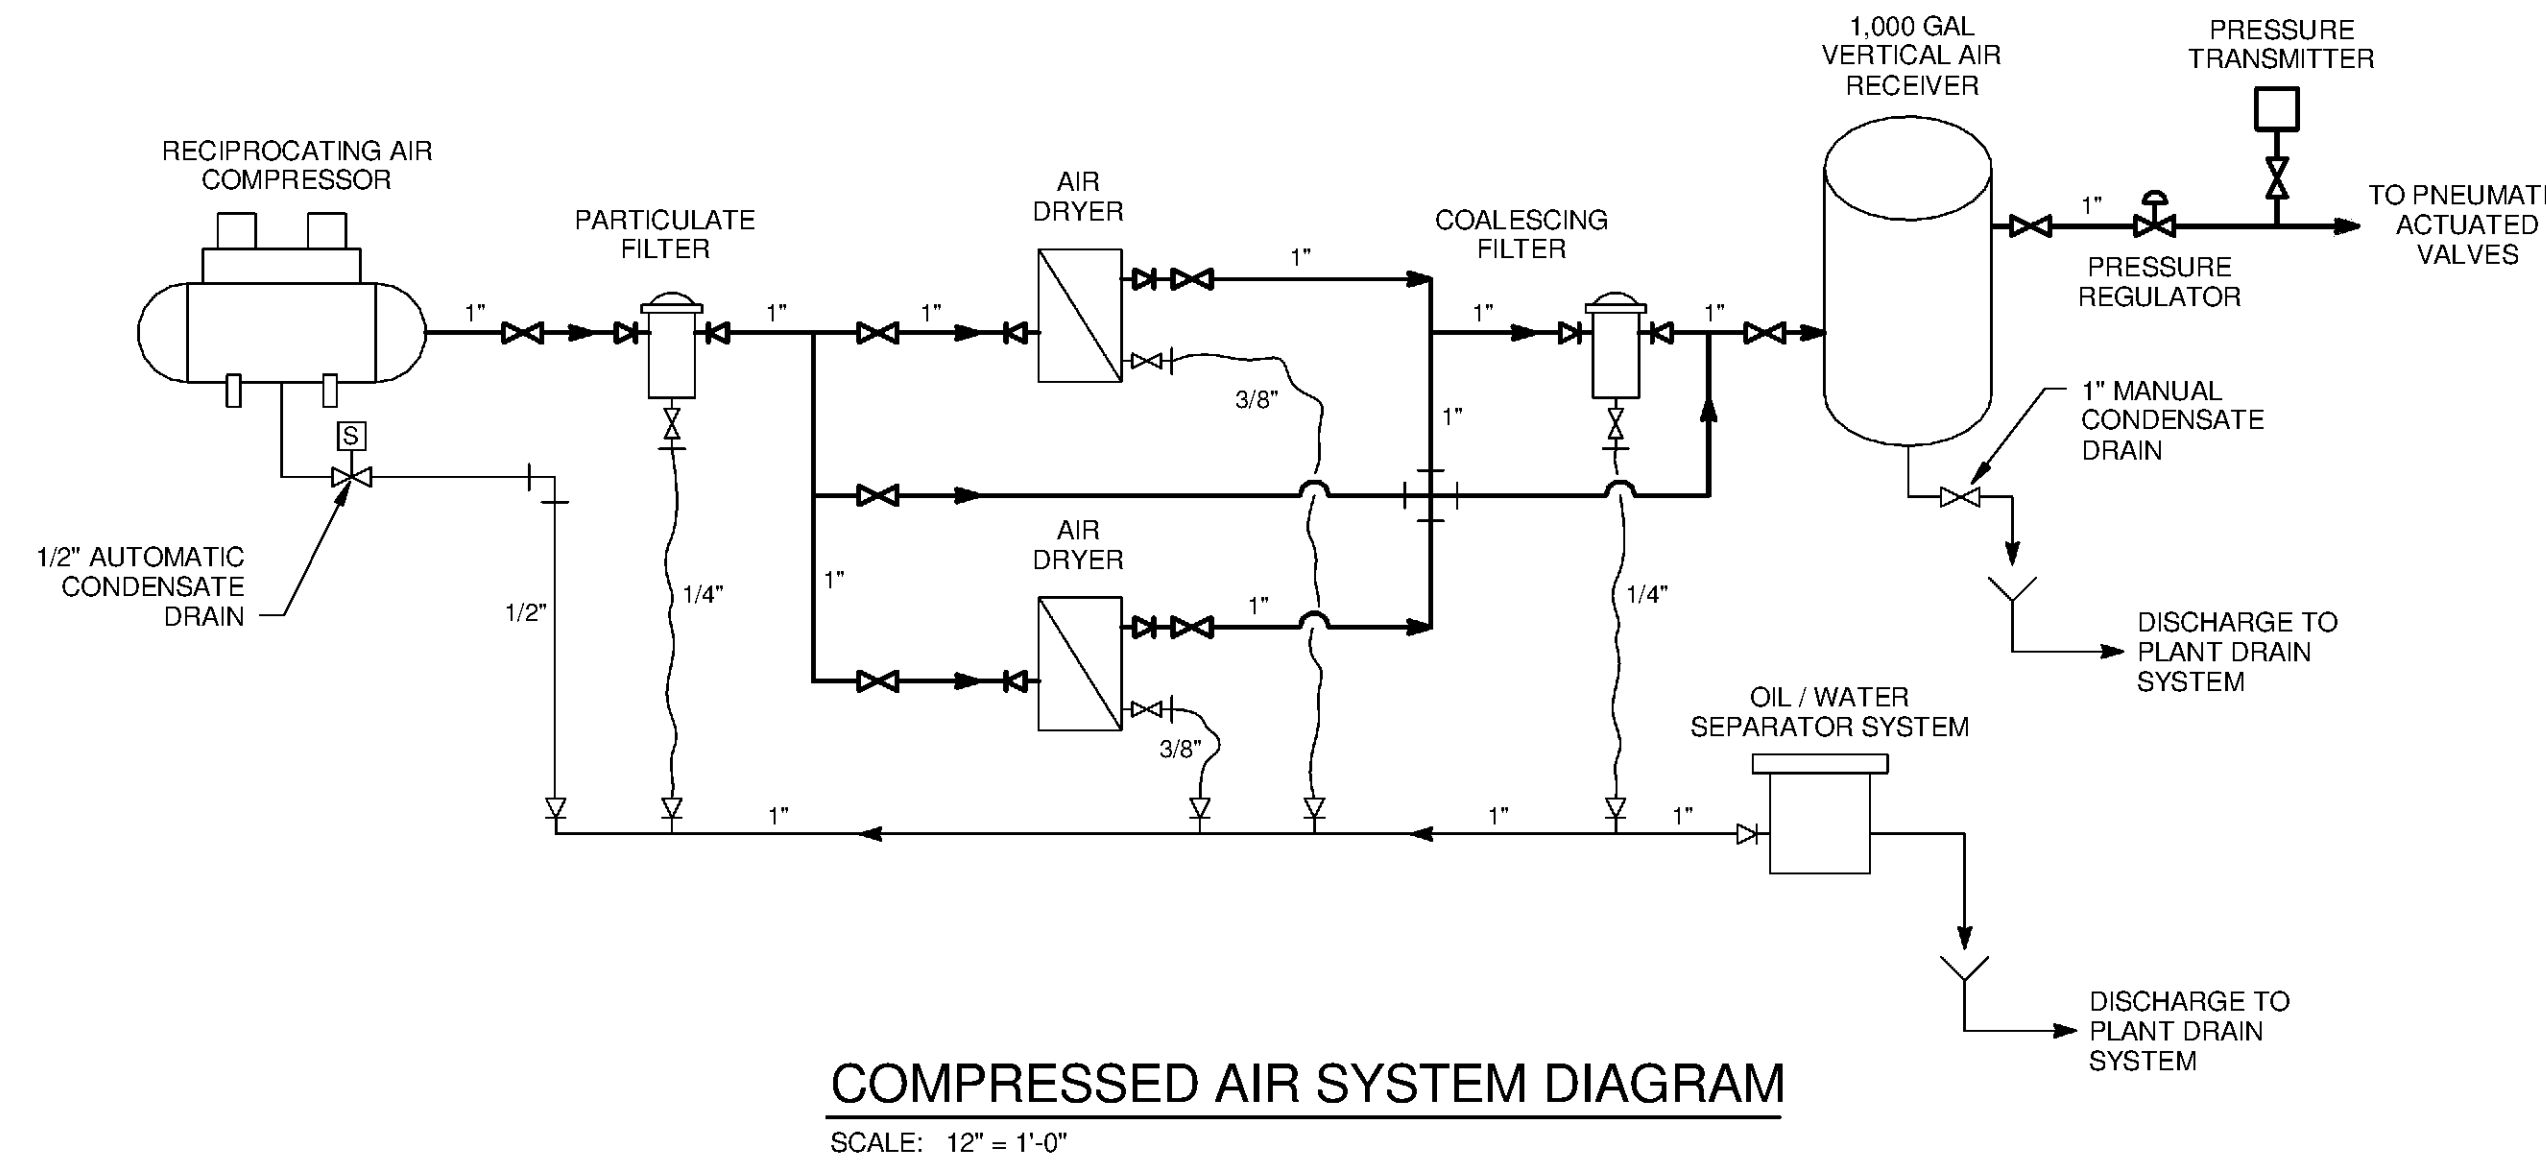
1,000 GAL VERTICAL AIR RECEIVER

PRESSURE TRANSMITTER

RECIPROCATING AIR COMPRESSOR

PARTICULATE FILTER

AIR DRYER

COALESCING FILTER

1"

TO PNEUMATI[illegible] ACTUATED VALVES

PRESSURE REGULATOR

1"

1"

1"

1"

1"

1"

3/8"

1"

1" MANUAL CONDENSATE DRAIN

S

1/2" AUTOMATIC CONDENSATE DRAIN

AIR DRYER

1"

1/2"

1/4"

1"

1/4"

DISCHARGE TO PLANT DRAIN SYSTEM

OIL / WATER SEPARATOR SYSTEM

3/8"

1"

1"

1"

DISCHARGE TO PLANT DRAIN SYSTEM

COMPRESSED AIR SYSTEM DIAGRAM

SCALE: 12" = 1'-0"